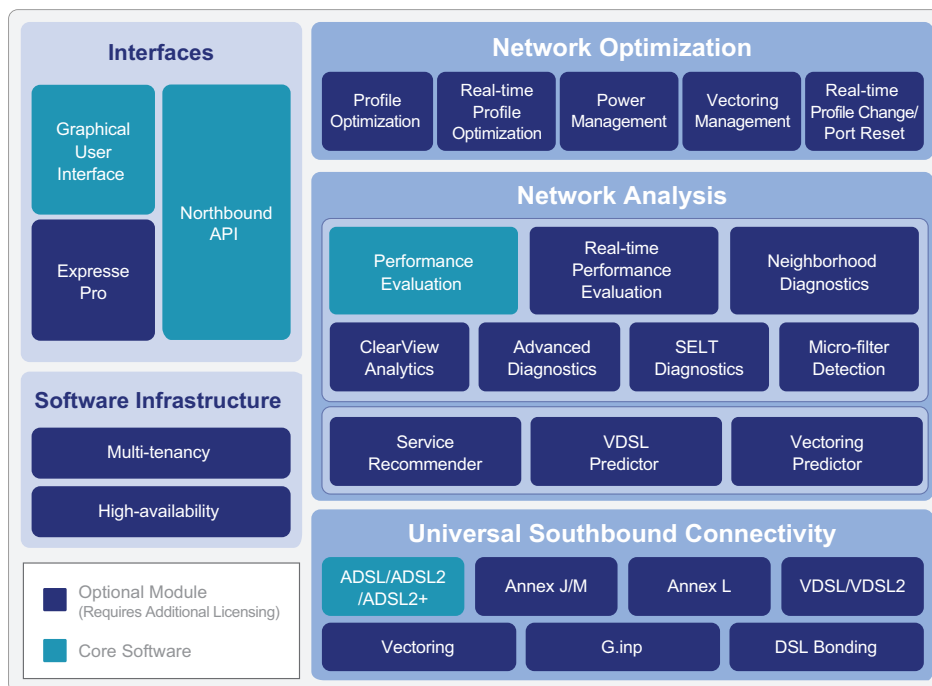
Interfaces

Graphical User Interface

Express Pro

Northbound API

Software Infrastructure

Multi-tenancy

High-availability

Optional Module (Requires Additional Licensing)

Core Software

Network Optimization

Profile Optimization

Real-time Profile Optimization

Power Management

Vectoring Management

Real-time Profile Change/ Port Reset

Network Analysis

Performance Evaluation

Real-time Performance Evaluation

Neighborhood Diagnostics

ClearView Analytics

Advanced Diagnostics

SELT Diagnostics

Micro-filter Detection

Service Recommender

VDSL Predictor

Vectoring Predictor

Universal Southbound Connectivity

ADSL/ADSL2 /ADSL2+

Annex J/M

Annex L

VDSL/VDSL2

Vectoring

G.inp

DSL Bonding